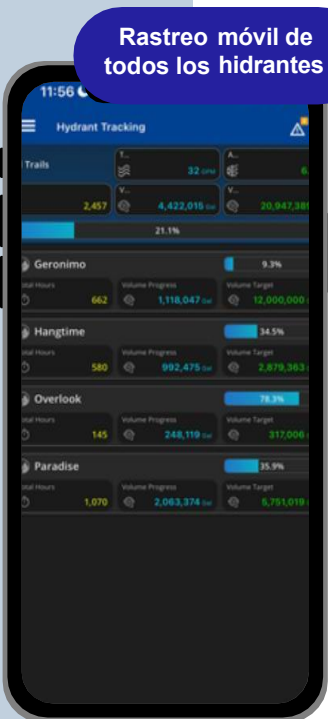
Rastreo móvil de todos los hidrantes

11:56

Hydrant Tracking

Trails

T...

32 GPM

A...

6

2,457

V...

4,422,015 Gal

V...

20,947,38

21.1%

Geronimo

9.3%

otal Hours

662

Volume Progress

1,118,047 Gal

Volume Target

12,000,000

Hangtime

34.5%

otal Hours

580

Volume Progress

992,475 Gal

Volume Target

2,879,363

Overlook

78.3%

otal Hours

145

Volume Progress

248,119 Gal

Volume Target

317,006

Paradise

35.9%

otal Hours

1,070

Volume Progress

2,063,374 Gal

Volume Target

5,751,019